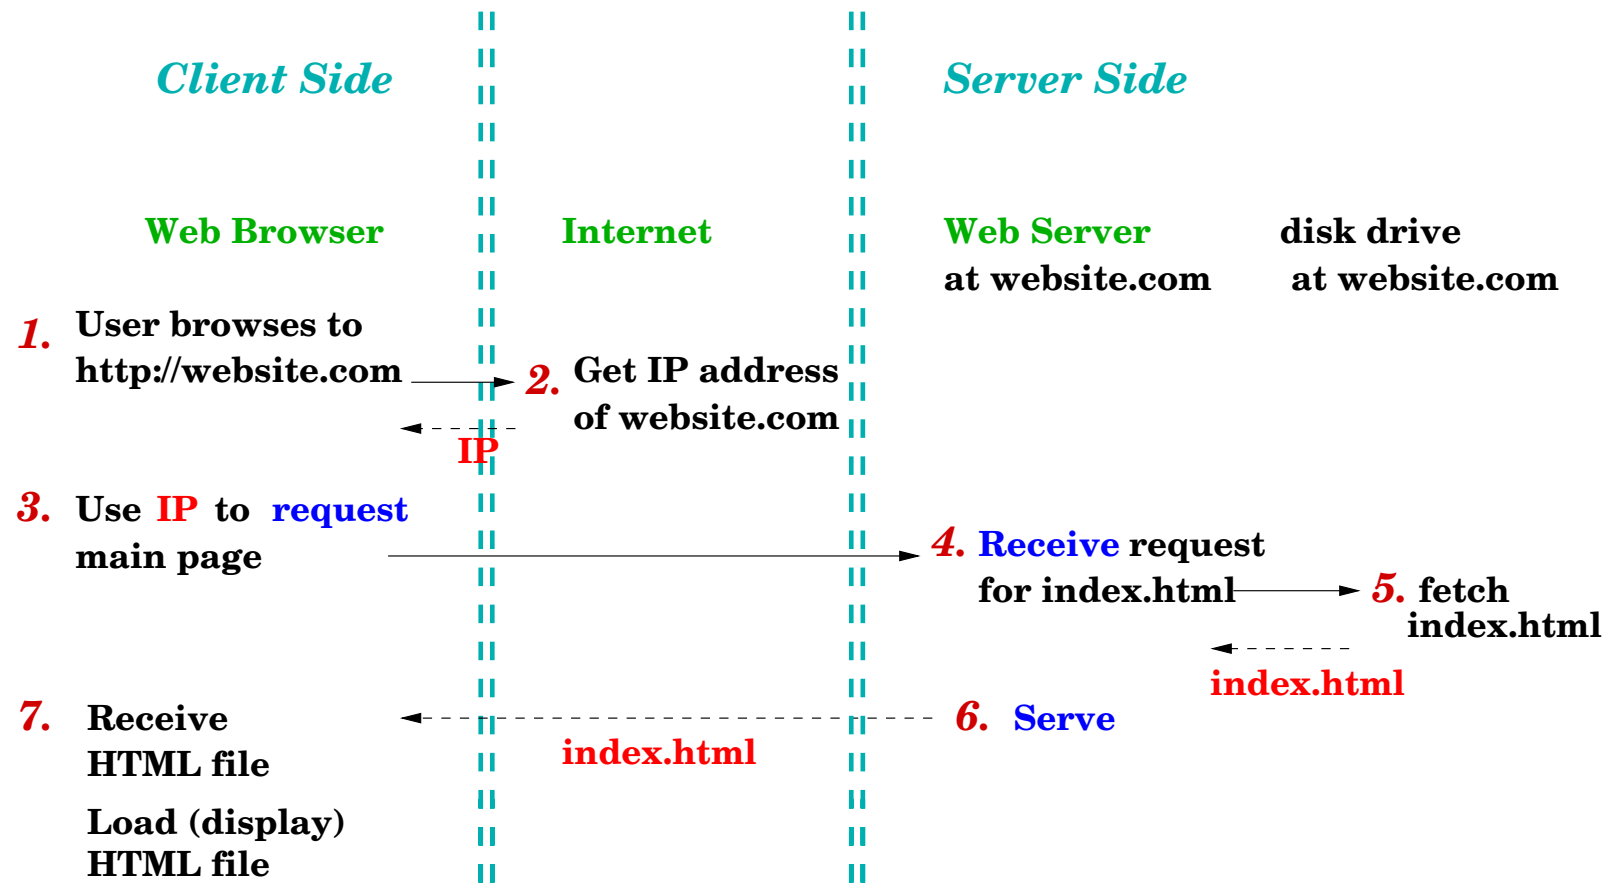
Client Side

Server Side

Web Browser

Internet

Web Server
at website.com

disk drive
at website.com

1. User browses to http://website.com

2. Get IP address of website.com

IP

3. Use IP to request main page

4. Receive request for index.html

5. fetch index.html

index.html

7. Receive HTML file

Load (display) HTML file

index.html

6. Serve